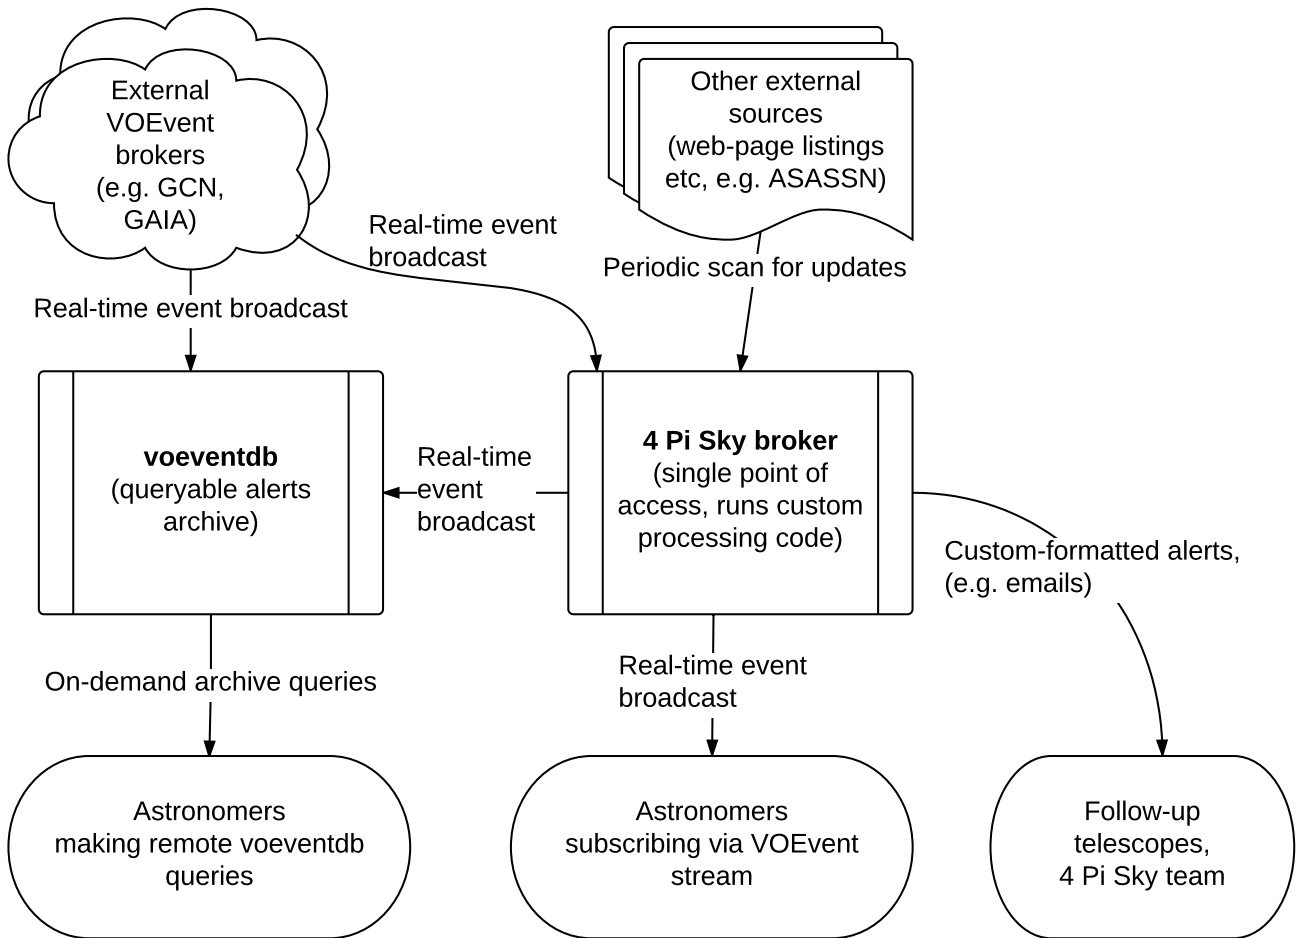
External VOEvent brokers (e.g. GCN, GAIA)

Other external sources (web-page listings etc, e.g. ASASSN)

Real-time event broadcast

Periodic scan for updates

Real-time event broadcast

**voeventdb**
(queryable alerts archive)

Real-time event broadcast

**4 Pi Sky broker**
(single point of access, runs custom processing code)

Custom-formatted alerts, (e.g. emails)

On-demand archive queries

Real-time event broadcast

Astronomers making remote voeventdb queries

Astronomers subscribing via VOEvent stream

Follow-up telescopes, 4 Pi Sky team